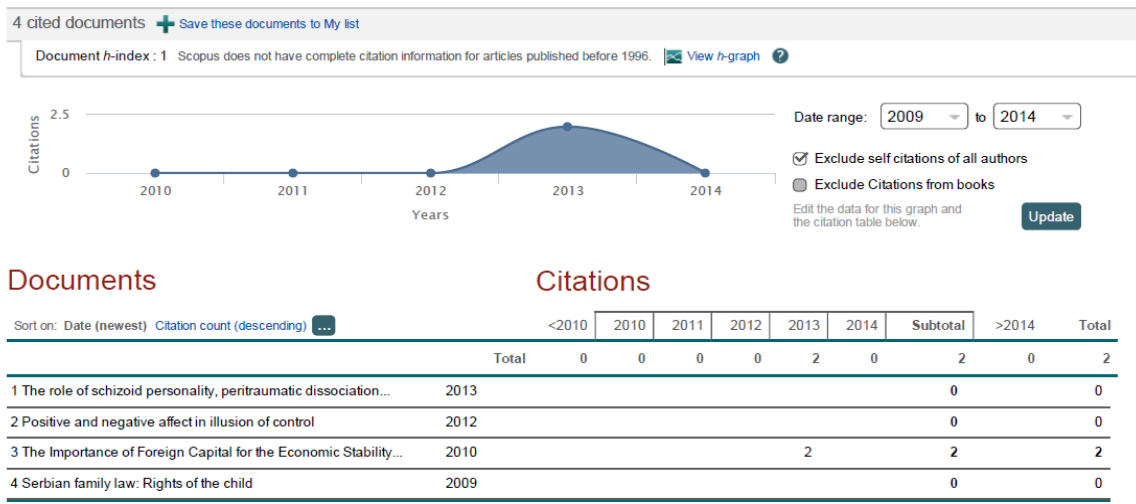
4 cited documents Save these documents to My list

Document $h$-index : 1 Scopus does not have complete citation information for articles published before 1996. View $h$-graph ?

2.5
Citations
0
2010 2011 2012 2013 2014
Years

Date range: 2009 to 2014

Exclude self citations of all authors

Exclude Citations from books

Edit the data for this graph and the citation table below.

Update

Documents

Citations

Sort on: Date (newest) Citation count (descending) ...

| | | <2010 | 2010 | 2011 | 2012 | 2013 | 2014 | Subtotal | >2014 | Total |
|---|---|---|---|---|---|---|---|---|---|---|
| | Total | 0 | 0 | 0 | 0 | 2 | 0 | 2 | 0 | 2 |
| 1 The role of schizoid personality, peritraumatic dissociation... | 2013 | | | | | | | 0 | | 0 |
| 2 Positive and negative affect in illusion of control | 2012 | | | | | | | 0 | | 0 |
| 3 The Importance of Foreign Capital for the Economic Stability... | 2010 | | | | | 2 | | 2 | | 2 |
| 4 Serbian family law: Rights of the child | 2009 | | | | | | | 0 | | 0 |